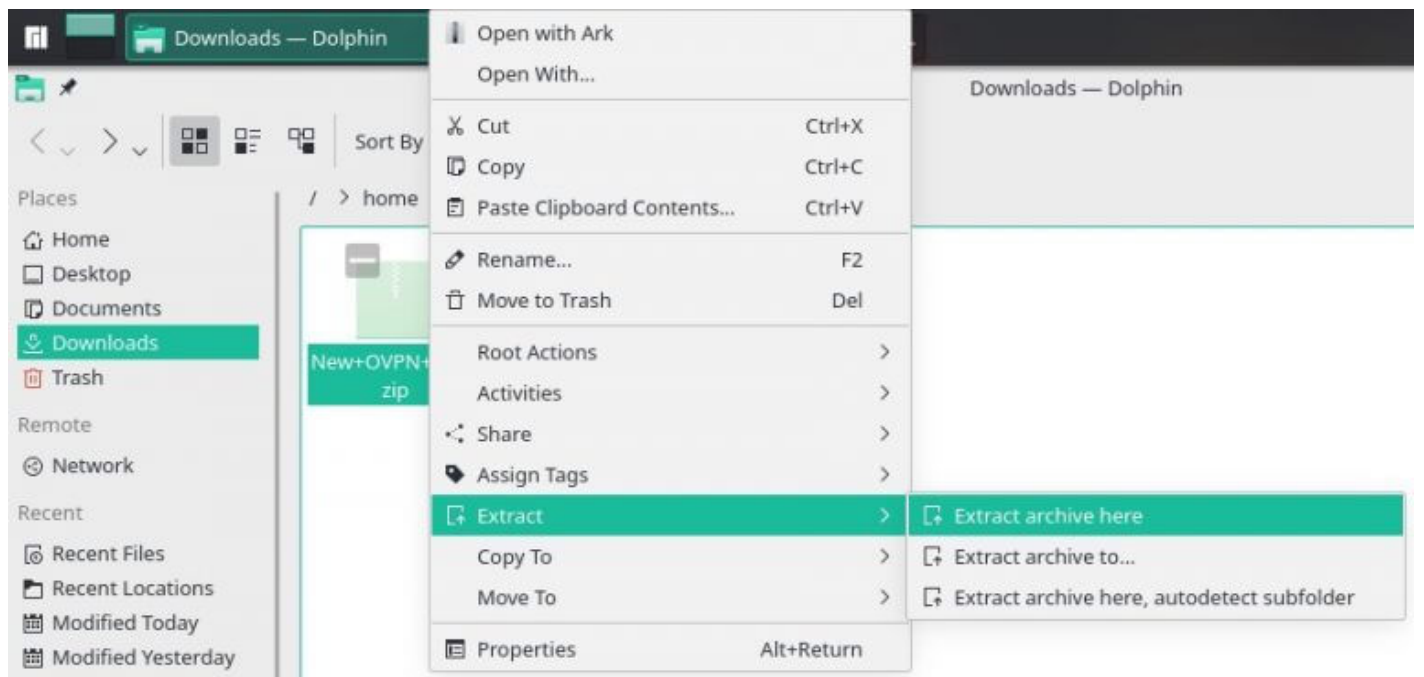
Downloads — Dolphin

Downloads — Dolphin

Sort By

Places
Home
Desktop
Documents
Downloads
Trash
Remote
Network
Recent
Recent Files
Recent Locations
Modified Today
Modified Yesterday

/ > home

New+OVPN+
zip

Open with Ark
Open With...
Cut Ctrl+X
Copy Ctrl+C
Paste Clipboard Contents... Ctrl+V
Rename... F2
Move to Trash Del
Root Actions >
Activities >
Share >
Assign Tags >
Extract >
Copy To >
Move To >
Properties Alt+Return

Extract archive here
Extract archive to...
Extract archive here, autodetect subfolder